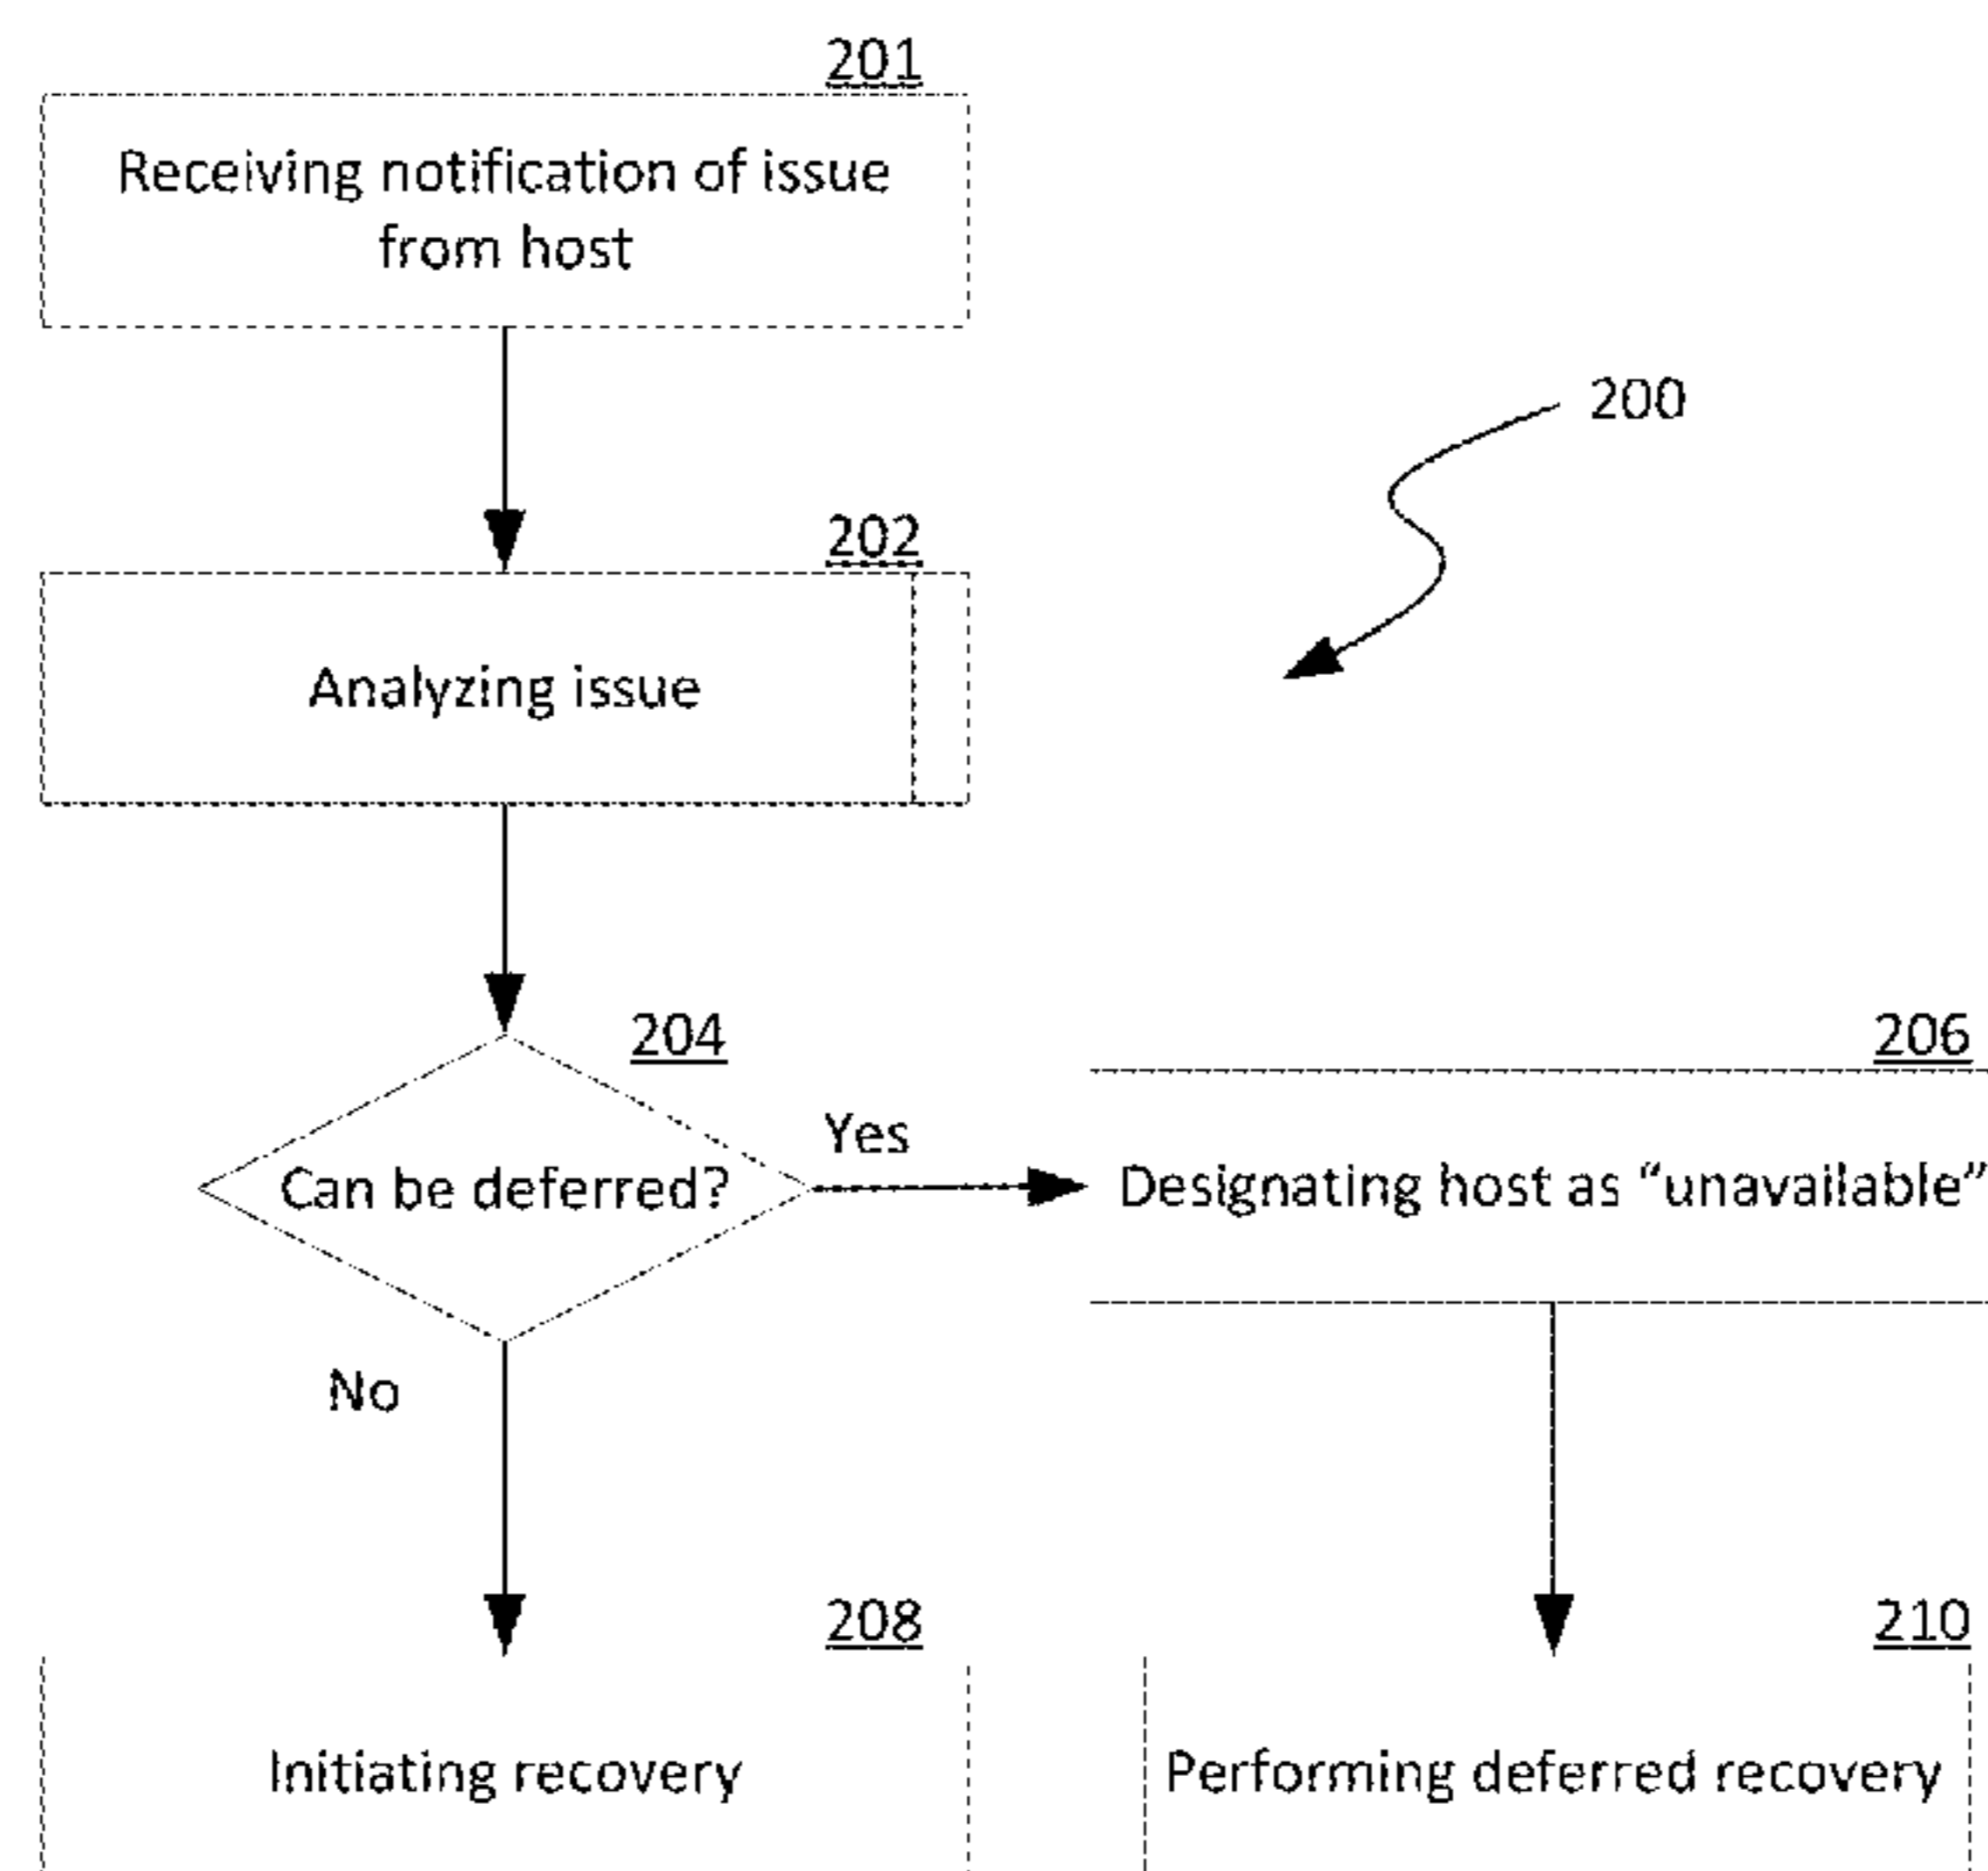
201

Receiving notification of issue from host

200

202

Analyzing issue

204

Can be deferred?

Yes

206

Designating host as “unavailable”

No

208

Initiating recovery

210

Performing deferred recovery